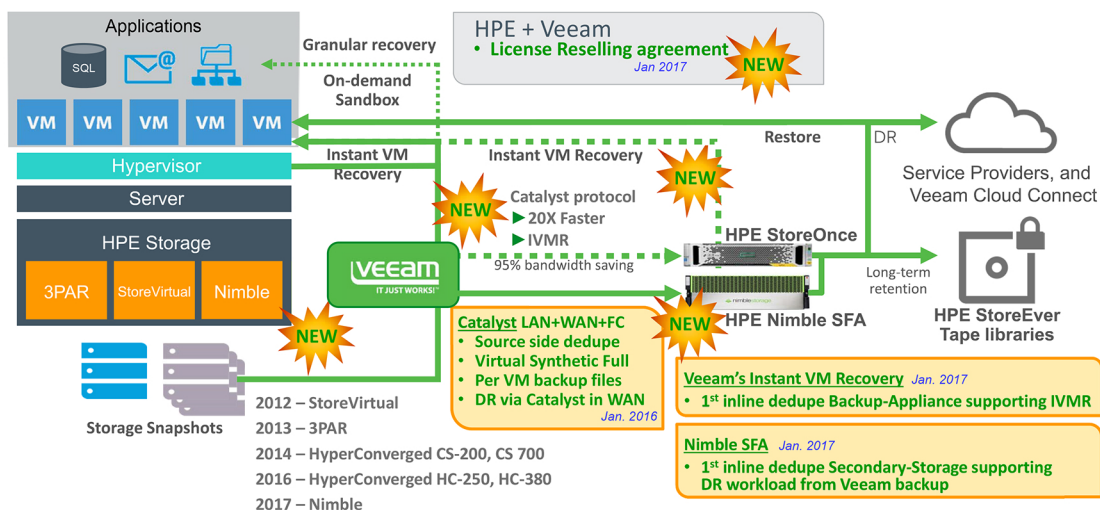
Applications

SQL

VM VM VM VM VM

Hypervisor

Server

HPE Storage

3PAR StoreVirtual Nimble

NEW

Storage Snapshots

Granular recovery

On-demand Sandbox

Instant VM Recovery

HPE + Veeam
• License Reselling agreement
Jan 2017

NEW

Restore

DR

Instant VM Recovery

NEW

NEW

Catalyst protocol
▶ 20X Faster
▶ IVMR

95% bandwidth saving

VEEAM
IT JUST WORKS!

HPE StoreOnce

HPE Nimble SFA

NEW

Long-term retention

Service Providers, and Veeam Cloud Connect

HPE StoreEver Tape libraries

Catalyst LAN+WAN+FC
• Source side dedupe
• Virtual Synthetic Full
• Per VM backup files
• DR via Catalyst in WAN
Jan. 2016

Veeam's Instant VM Recovery Jan. 2017
• $1^{st}$ inline dedupe Backup-Appliance supporting IVMR

Nimble SFA Jan. 2017
• $1^{st}$ inline dedupe Secondary-Storage supporting DR workload from Veeam backup

2012 – StoreVirtual
2013 – 3PAR
2014 – HyperConverged CS-200, CS 700
2016 – HyperConverged HC-250, HC-380
2017 – Nimble